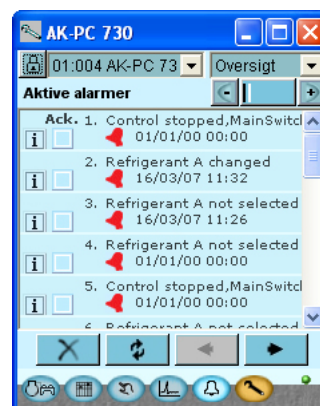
AK-PC 730

01:004 AK-PC 73

Oversigt

Aktive alarmer

Ack.

1. Control stopped,MainSwitc
01/01/00 00:00

2. Refrigerant A changed
16/03/07 11:32

3. Refrigerant A not selected
16/03/07 11:26

4. Refrigerant A not selected
01/01/00 00:00

5. Control stopped,MainSwitc
01/01/00 00:00

6. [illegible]